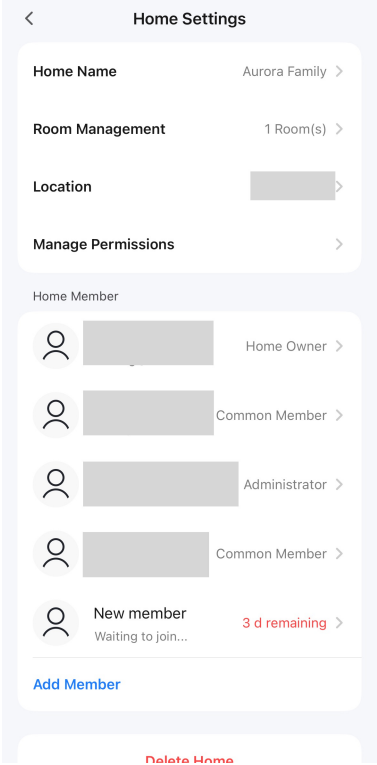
<

Home Settings

Home Name Aurora Family >

Room Management 1 Room(s) >

Location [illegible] >

Manage Permissions >

Home Member

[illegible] Home Owner >

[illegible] Common Member >

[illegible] Administrator >

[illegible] Common Member >

New member
Waiting to join... 3 d remaining >

Add Member

Delete Home